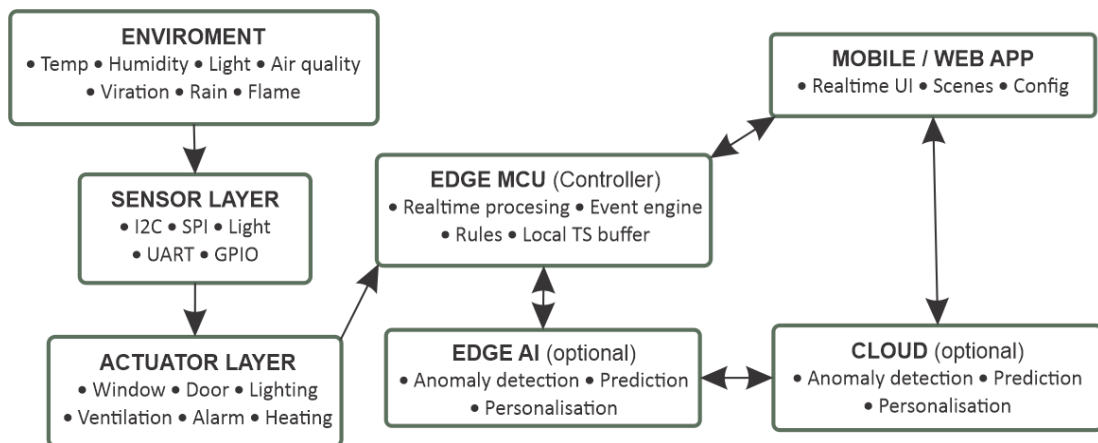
ENVIROMENT
• Temp • Humidity • Light • Air quality
• Viration • Rain • Flame

SENSOR LAYER
• I2C • SPI • Light
• UART • GPIO

ACTUATOR LAYER
• Window • Door • Lighting
• Ventilation • Alarm • Heating

EDGE MCU (Controller)
• Realtime procesing • Event engine
• Rules • Local TS buffer

MOBILE / WEB APP
• Realtime UI • Scenes • Config

EDGE AI (optional)
• Anomaly detection • Prediction
• Personalisation

CLOUD (optional)
• Anomaly detection • Prediction
• Personalisation